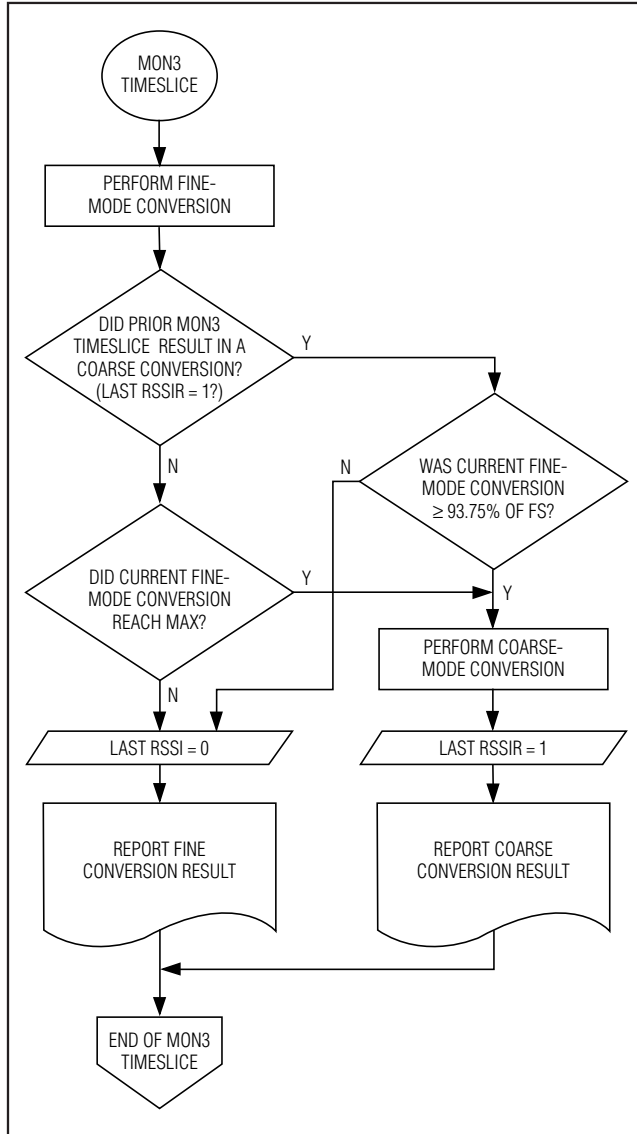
MON3 TIMESLICE

PERFORM FINE-MODE CONVERSION

DID PRIOR MON3 TIMESLICE RESULT IN A COARSE CONVERSION? (LAST RSSIR = 1?)

Y

N

N

WAS CURRENT FINE-MODE CONVERSION $\geq$ 93.75% OF FS?

DID CURRENT FINE-MODE CONVERSION REACH MAX?

Y

Y

PERFORM COARSE-MODE CONVERSION

N

LAST RSSI = 0

LAST RSSIR = 1

REPORT FINE CONVERSION RESULT

REPORT COARSE CONVERSION RESULT

END OF MON3 TIMESLICE